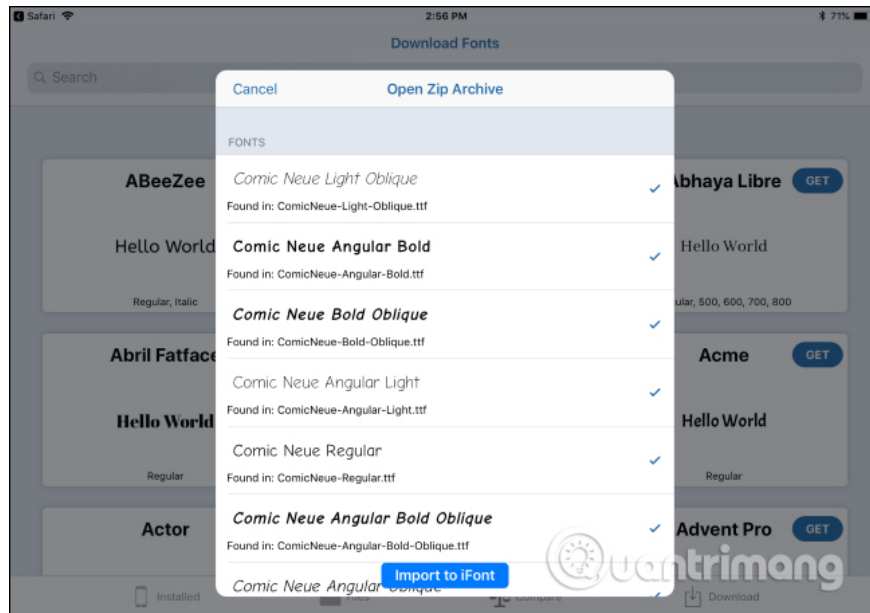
Safari 2:56 PM 71%

Download Fonts

Search

ABeeZee

Hello World

Regular, Italic

Abril Fatface

Hello World

Regular

Actor

Abhaya Libre GET

Hello World

ular, 500, 600, 700, 800

Acme GET

Hello World

Regular

Advent Pro GET

Cancel Open Zip Archive

FONTS

Comic Neue Light Oblique
Found in: ComicNeue-Light-Oblique.ttf

Comic Neue Angular Bold
Found in: ComicNeue-Angular-Bold.ttf

Comic Neue Bold Oblique
Found in: ComicNeue-Bold-Oblique.ttf

Comic Neue Angular Light
Found in: ComicNeue-Angular-Light.ttf

Comic Neue Regular
Found in: ComicNeue-Regular.ttf

Comic Neue Angular Bold Oblique
Found in: ComicNeue-Angular-Bold-Oblique.ttf

Comic Neue Angular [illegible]

Import to iFont

Installed Files Compare Download

uantrimang